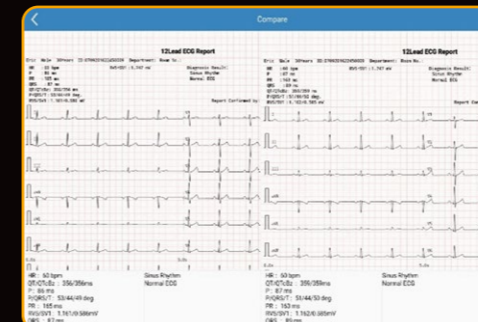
Compare

12Lead ECG Report

Diagnosis Result:
Sinus Rhythm
Normal ECG

Report Confirmed by:

12Lead ECG Report

Diagnosis Result:
Sinus Rhythm
Normal ECG

Report Confirmed by:

HR : 60 bpm
QT/QTcBz : 356/356ms
P : 86 ms
P/QRS/T : 53/44/49 deg
PR : 165 ms
RV5/SV1 : 1.161/0.585mV
QRS : 87 ms

Sinus Rhythm
Normal ECG

HR : 60 bpm
QT/QTcBz : 356/356ms
P : 87 ms
P/QRS/T : 51/44/50 deg
PR : 163 ms
RV5/SV1 : 1.162/0.585mV
QRS : 85 ms

Sinus Rhythm
Normal ECG